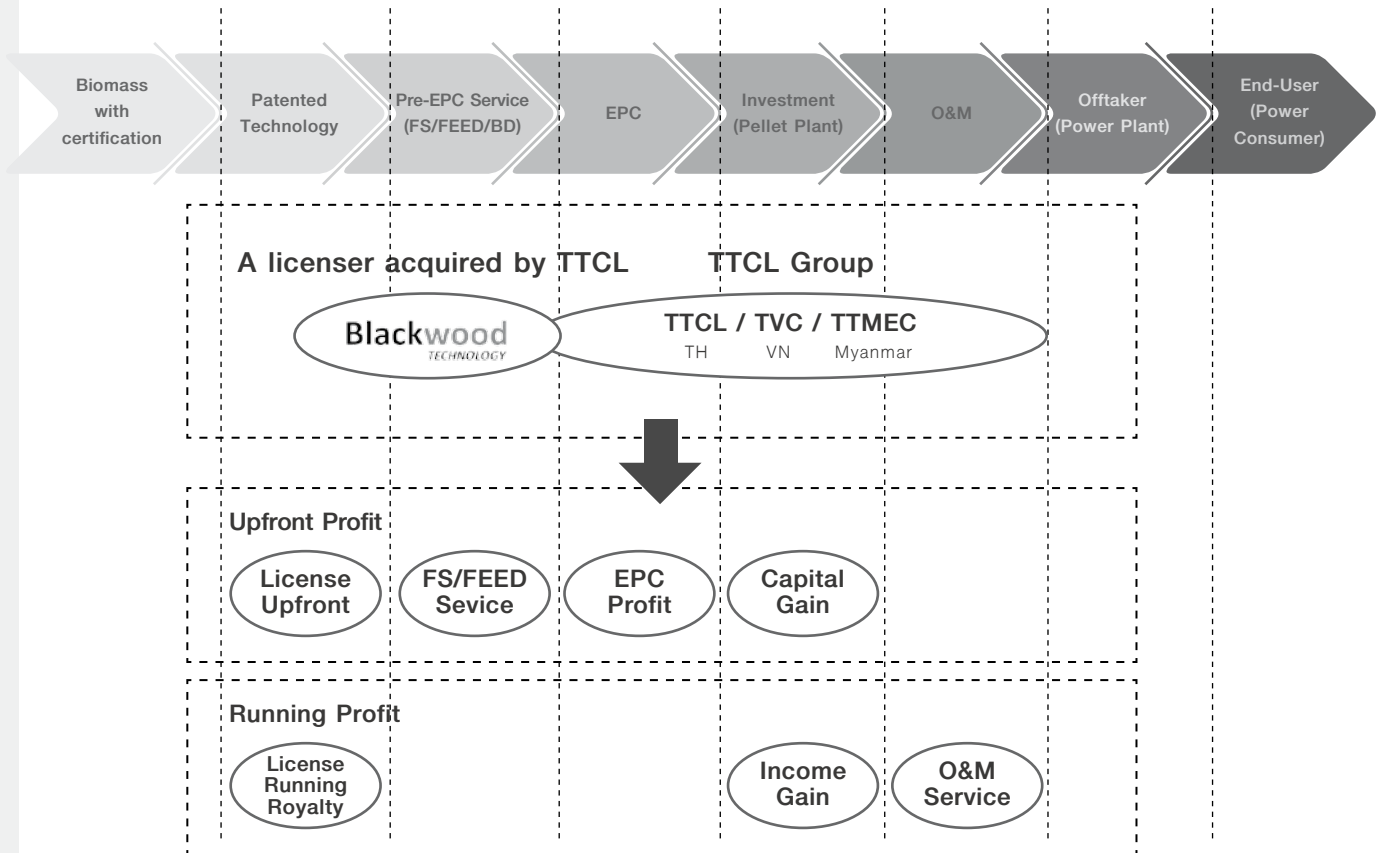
Biomass with certification

Patented Technology

Pre-EPC Service (FS/FEED/BD)

EPC

Investment (Pellet Plant)

O&M

Offtaker (Power Plant)

End-User (Power Consumer)

A licenser acquired by TTCL

TTCL Group

Blackwood TECHNOLOGY

TTCL / TVC / TTMEC
TH VN Myanmar

Upfront Profit

License Upfront

FS/FEED Sevice

EPC Profit

Capital Gain

Running Profit

License Running Royalty

Income Gain

O&M Service